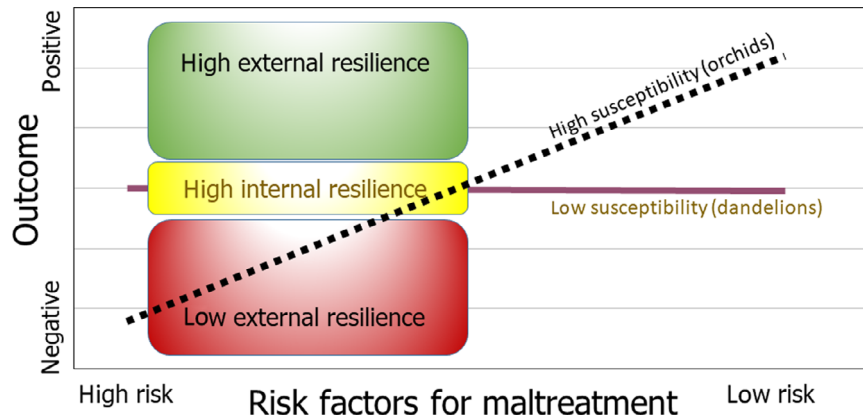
Positive

Outcome

Negative

High external resilience

High internal resilience

Low external resilience

High susceptibility (orchids)

Low susceptibility (dandelions)

High risk

Risk factors for maltreatment

Low risk